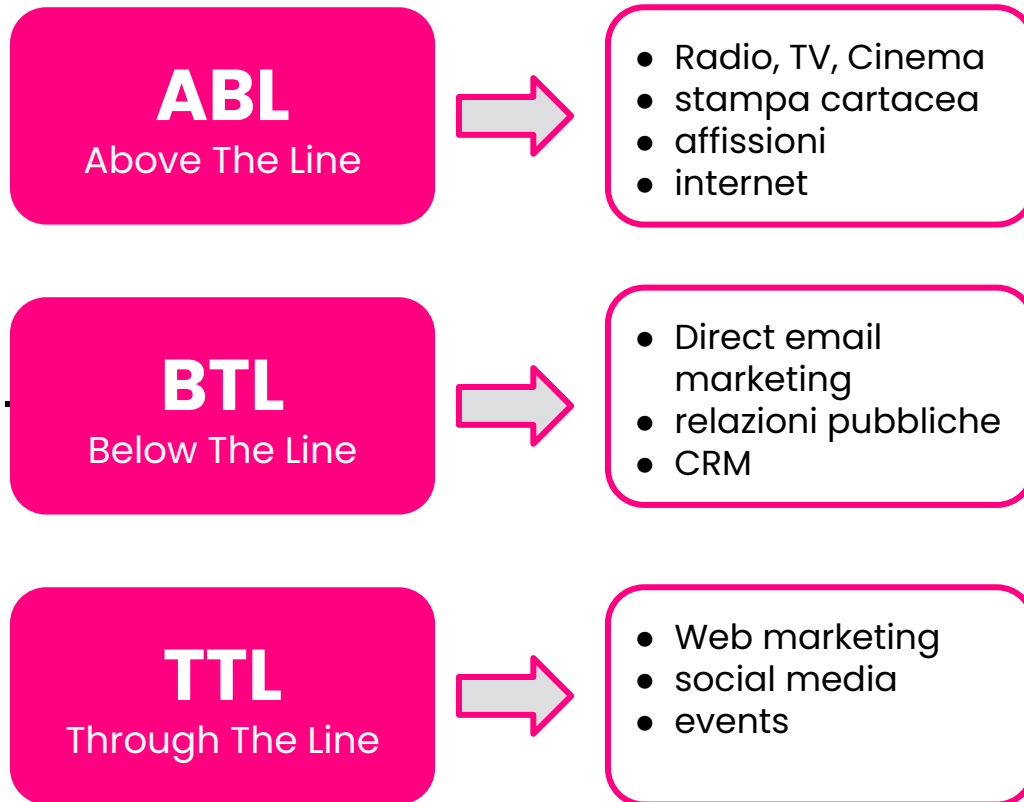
ABL
Above The Line

- Radio, TV, Cinema
- stampa cartacea
- affissioni
- internet

BTL
Below The Line

- Direct email marketing
- relazioni pubbliche
- CRM

TTL
Through The Line

- Web marketing
- social media
- events